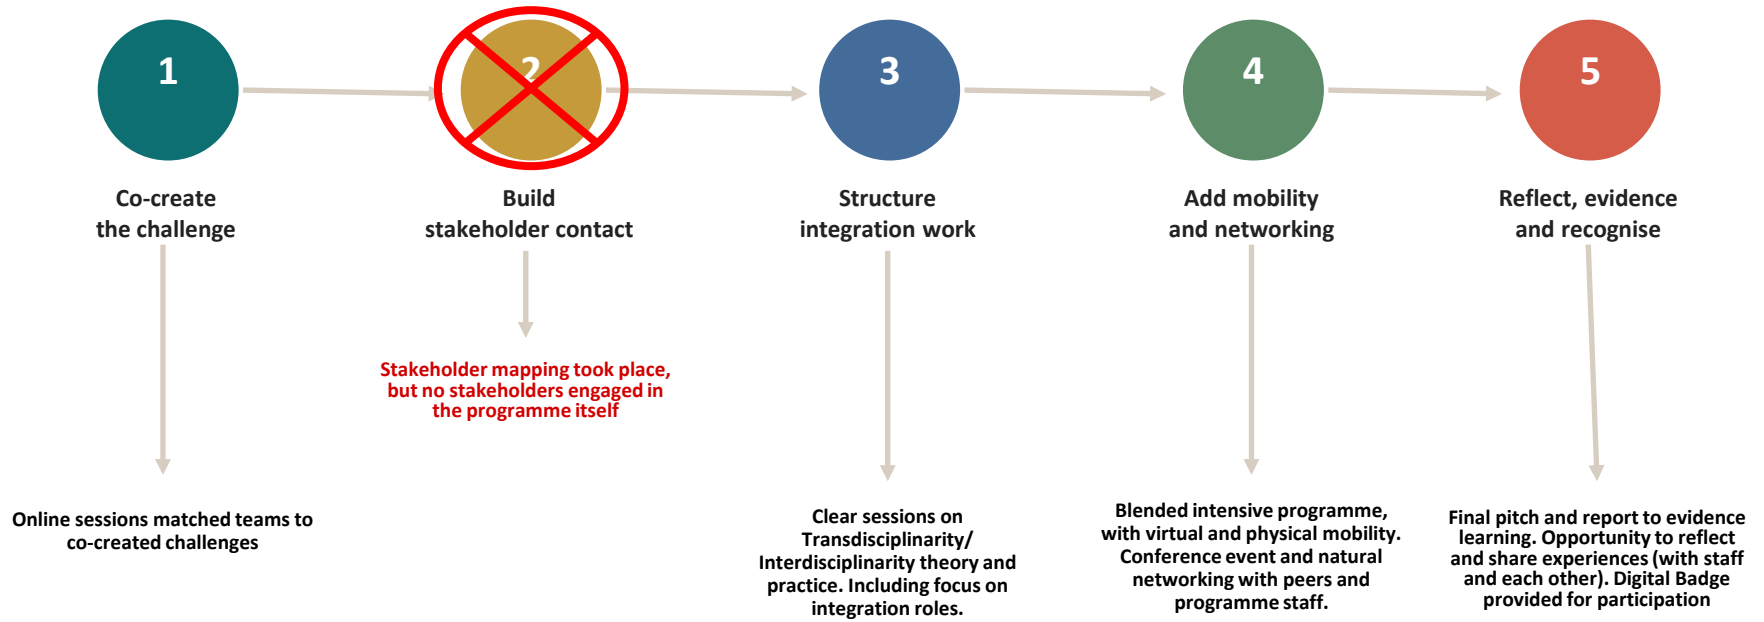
1

Co-create the challenge

Online sessions matched teams to co-created challenges

2

Build stakeholder contact

Stakeholder mapping took place, but no stakeholders engaged in the programme itself

3

Structure integration work

Clear sessions on Transdisciplinarity/ Interdisciplinarity theory and practice. Including focus on integration roles.

4

Add mobility and networking

Blended intensive programme, with virtual and physical mobility. Conference event and natural networking with peers and programme staff.

5

Reflect, evidence and recognise

Final pitch and report to evidence learning. Opportunity to reflect and share experiences (with staff and each other). Digital Badge provided for participation